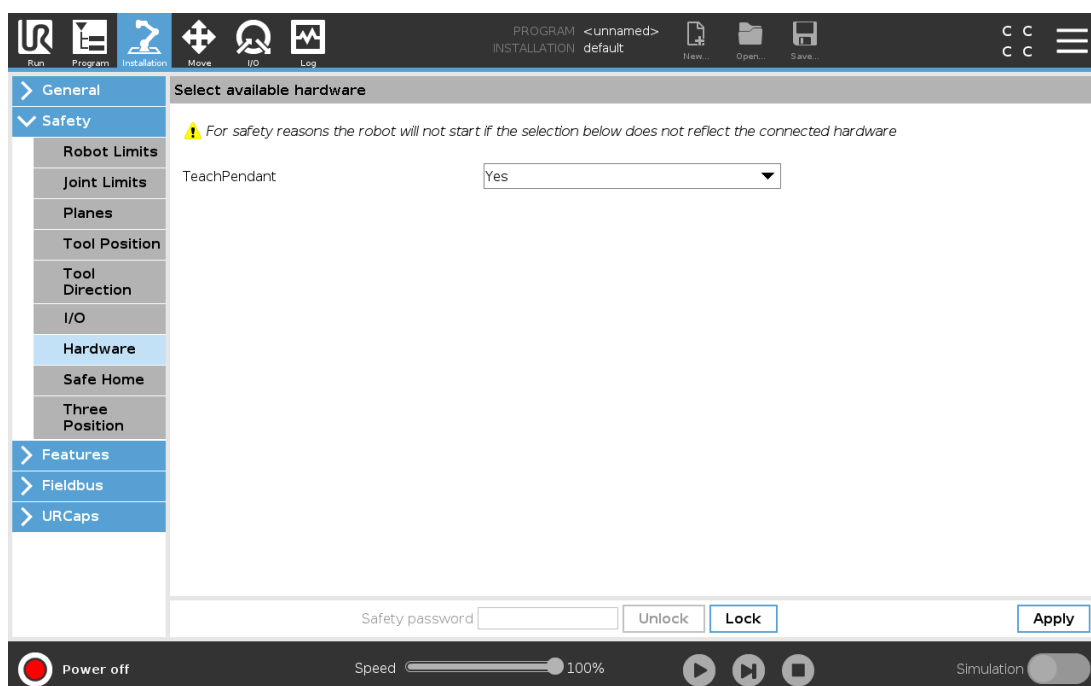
Run Program Installation Move I/O Log

PROGRAM <unnamed>
INSTALLATION default

New... Open... Save...

C C
C C

General
Safety
Robot Limits
Joint Limits
Planes
Tool Position
Tool Direction
I/O
Hardware
Safe Home
Three Position
Features
Fieldbus
URCaps

Select available hardware

For safety reasons the robot will not start if the selection below does not reflect the connected hardware

TeachPendant Yes

Safety password Unlock Lock Apply

Power off Speed 100% Simulation